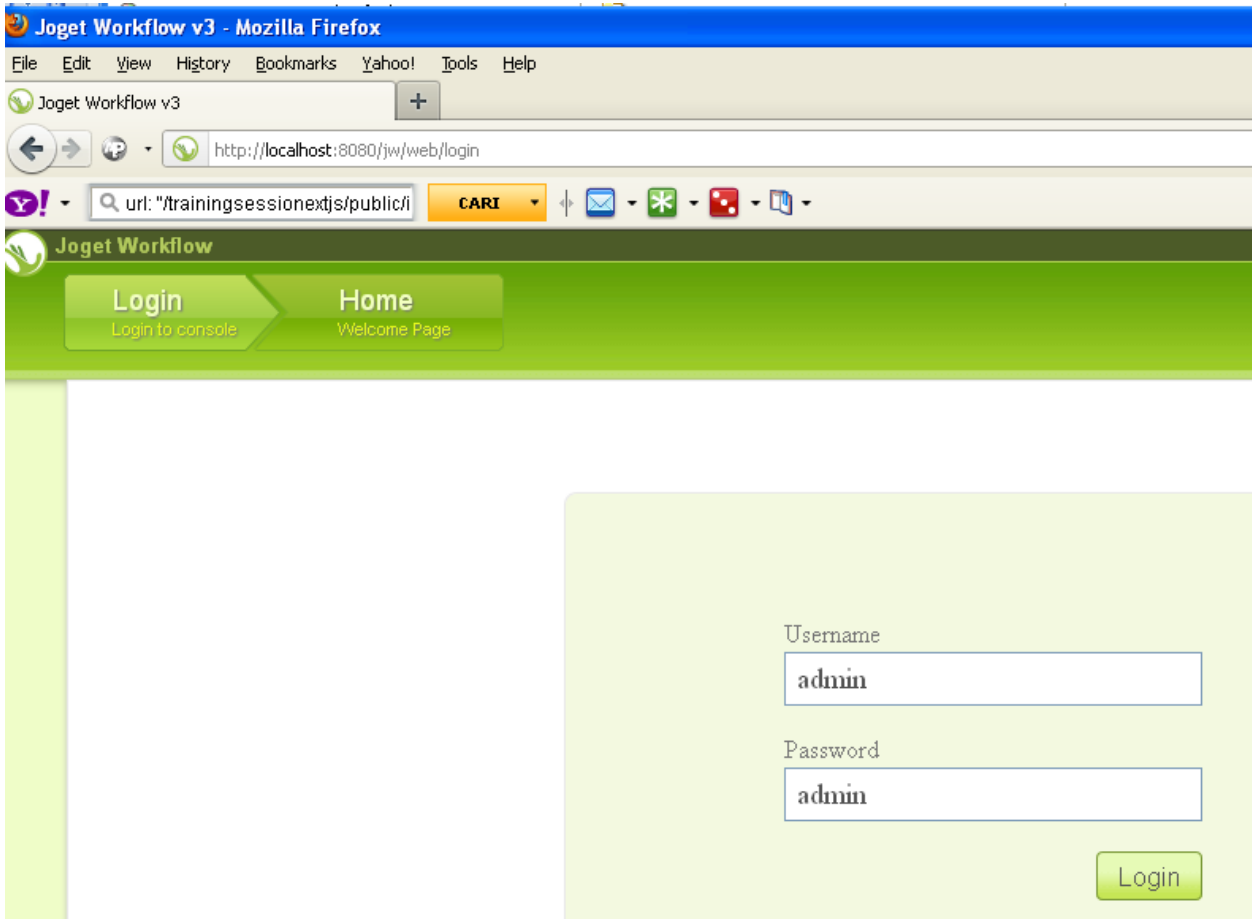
Joget Workflow v3 - Mozilla Firefox

File Edit View History Bookmarks Yahoo! Tools Help

Joget Workflow v3

http://localhost:8080/jw/web/login

url: "/trainingsessionextjs/public/i

CARI

Joget Workflow

Login
Login to console

Home
Welcome Page

Username
admin

Password
admin

Login